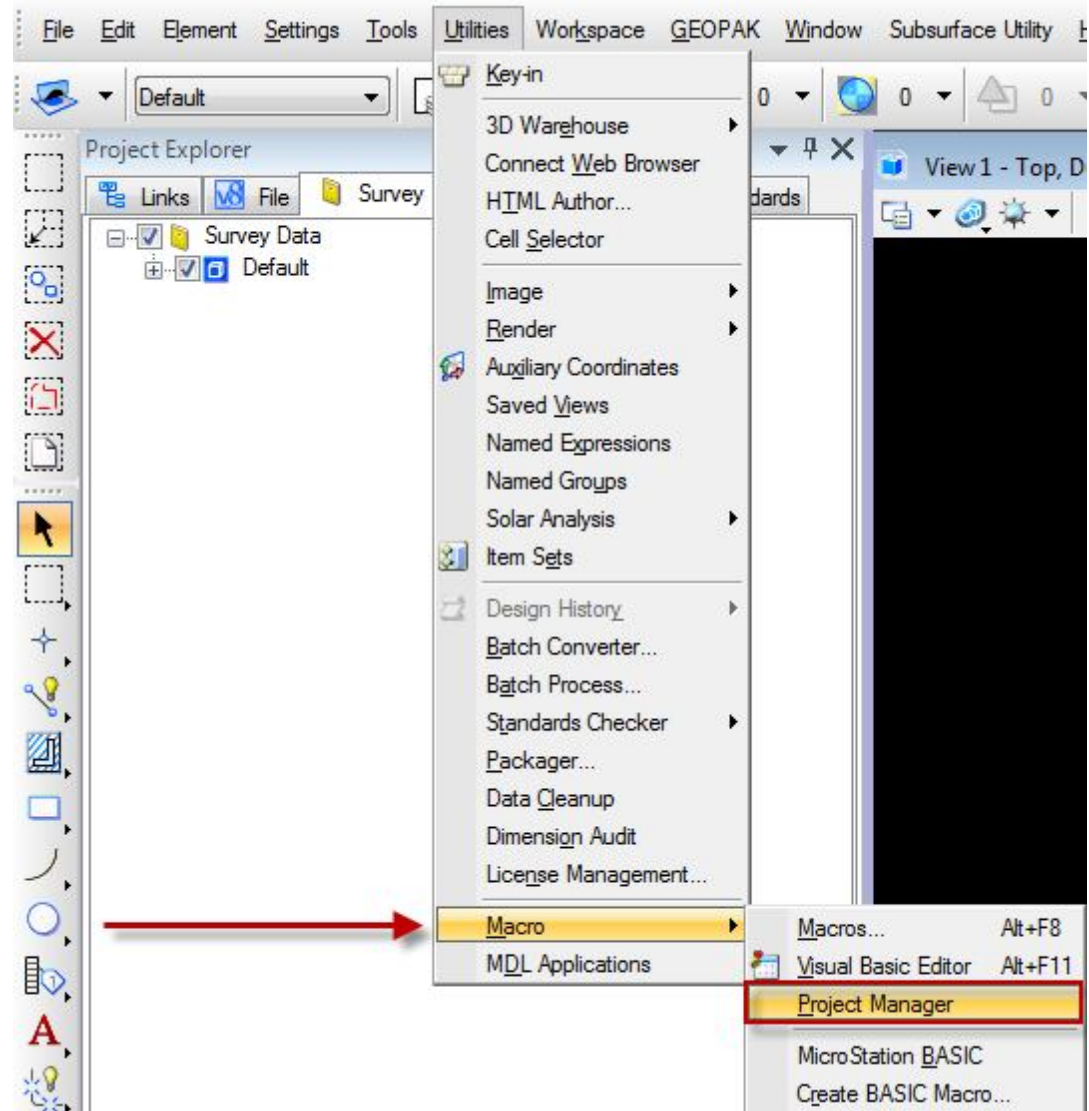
File Edit Element Settings Tools Utilities Workspace GEOPAK Window Subsurface Utility

Default

0 0 0

Project Explorer

Links File Survey dards

Survey Data
Default

View 1 - Top, D

Key-in
3D Warehouse
Connect Web Browser
HTML Author...
Cell Selector
Image
Render
Auxiliary Coordinates
Saved Views
Named Expressions
Named Groups
Solar Analysis
Item Sets
Design History
Batch Converter...
Batch Process...
Standards Checker
Packager...
Data Cleanup
Dimension Audit
License Management...
Macro
MDL Applications

Macros... Alt+F8
Visual Basic Editor Alt+F11
Project Manager
MicroStation BASIC
Create BASIC Macro...